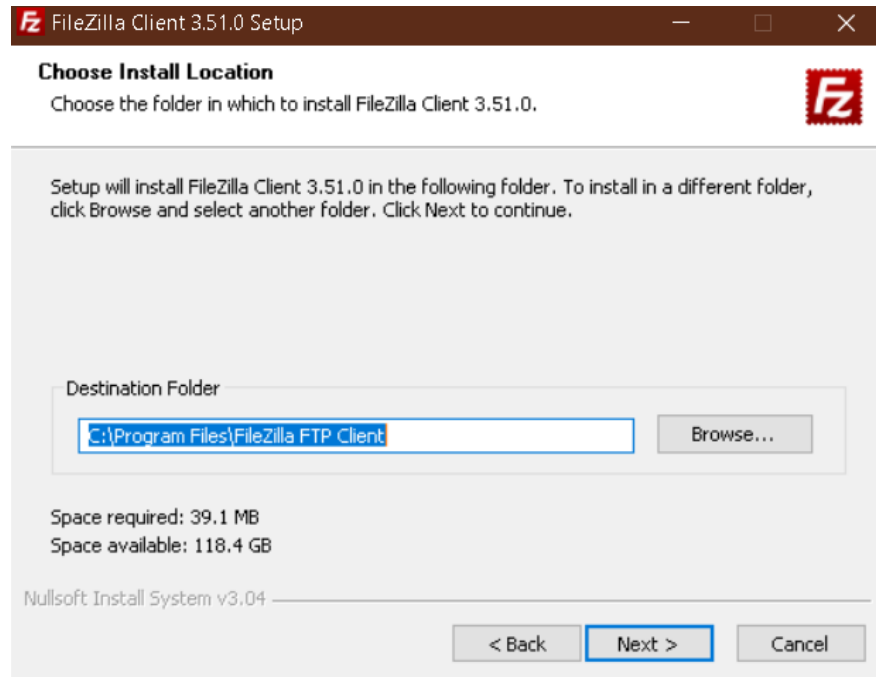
FileZilla Client 3.51.0 Setup

Choose Install Location
Choose the folder in which to install FileZilla Client 3.51.0.

Setup will install FileZilla Client 3.51.0 in the following folder. To install in a different folder, click Browse and select another folder. Click Next to continue.

Destination Folder

C:\Program Files\FileZilla FTP Client

Browse...

Space required: 39.1 MB
Space available: 118.4 GB

Nullsoft Install System v3.04

< Back

Next >

Cancel